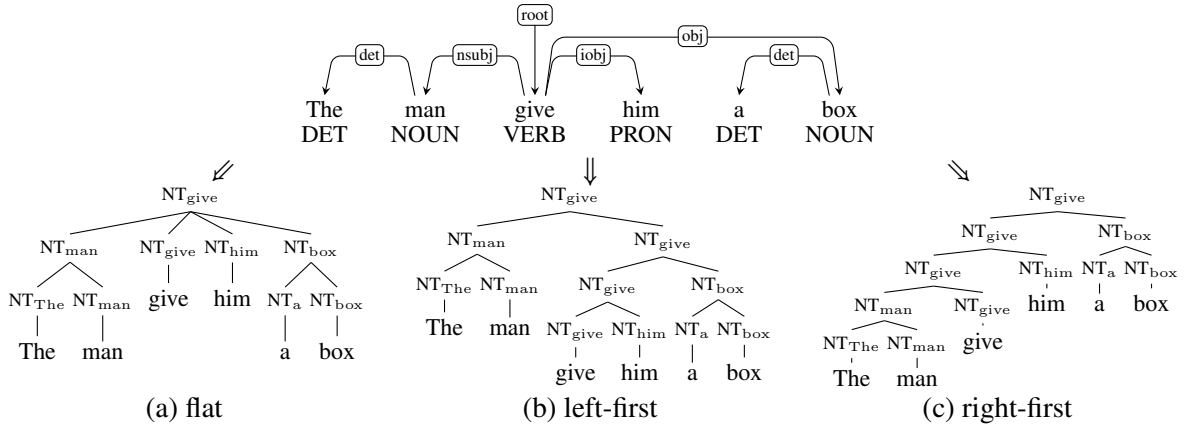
root

det nsubj iobj obj det

The DET man NOUN give VERB him PRON a DET box NOUN

$\Downarrow$ $\Downarrow$ $\Downarrow$

$NT_{give}$
$NT_{man}$ $NT_{give}$ $NT_{him}$ $NT_{box}$
$NT_{The}$ $NT_{man}$ give him $NT_{a}$ $NT_{box}$
The man a box

(a) flat

$NT_{give}$
$NT_{man}$ $NT_{give}$
$NT_{The}$ $NT_{man}$ $NT_{give}$ $NT_{box}$
The man $NT_{give}$ $NT_{him}$ $NT_{a}$ $NT_{box}$
give him a box

(b) left-first

$NT_{give}$
$NT_{give}$ $NT_{box}$
$NT_{give}$ $NT_{him}$ $NT_{a}$ $NT_{box}$
$NT_{man}$ $NT_{give}$ him a box
$NT_{The}$ $NT_{man}$ give
The man

(c) right-first